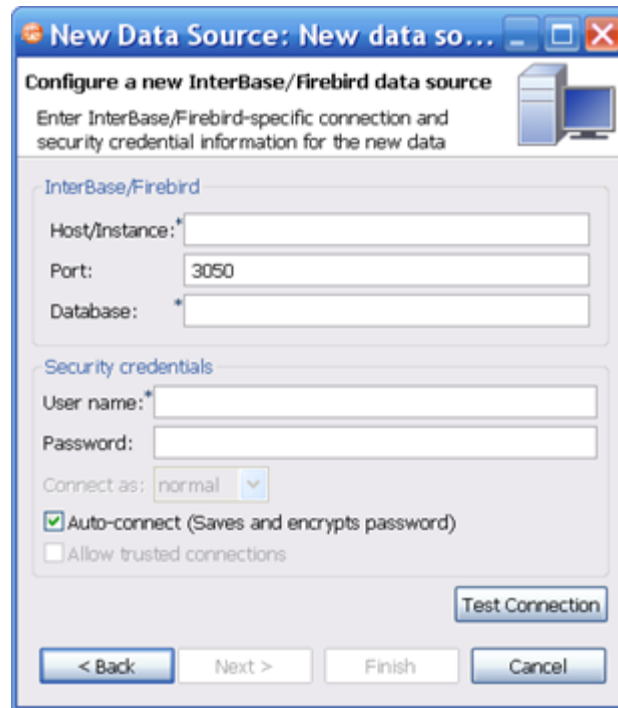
New Data Source: New data so...

Configure a new InterBase/Firebird data source

Enter InterBase/Firebird-specific connection and security credential information for the new data

InterBase/Firebird

Host/Instance:*

Port: 3050

Database: *

Security credentials

User name:*

Password:

Connect as: normal

Auto-connect (Saves and encrypts password)

Allow trusted connections

Test Connection

< Back

Next >

Finish

Cancel